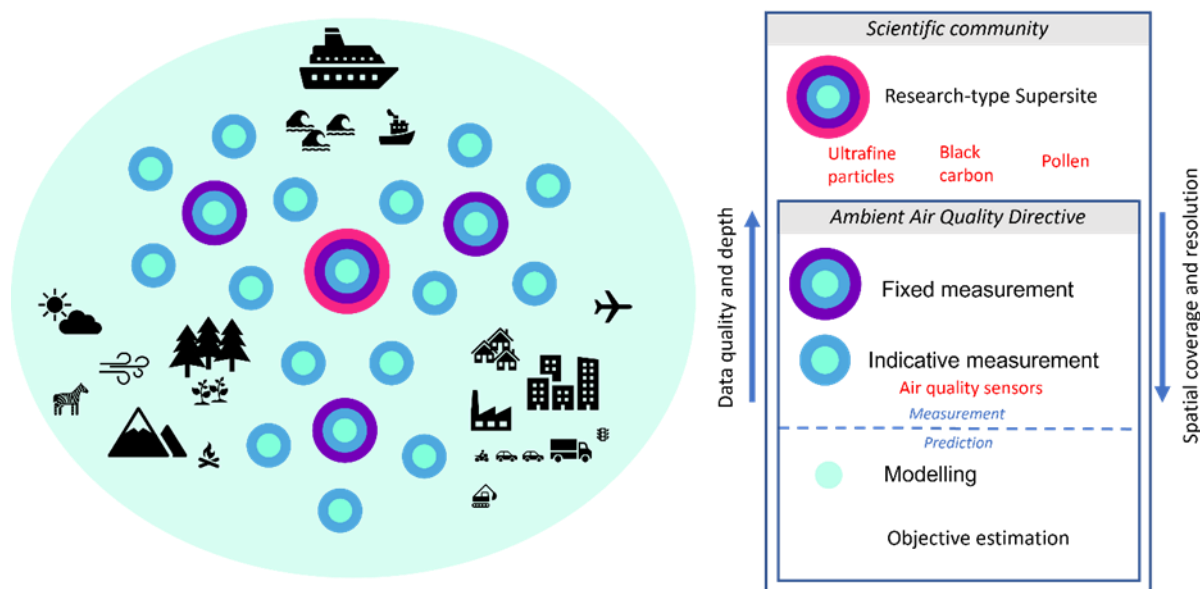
Scientific community

Research-type Supersite

Ultrafine particles

Black carbon

Pollen

Data quality and depth

Ambient Air Quality Directive

Spatial coverage and resolution

Fixed measurement

Indicative measurement

Air quality sensors

Measurement

Prediction

Modelling

Objective estimation